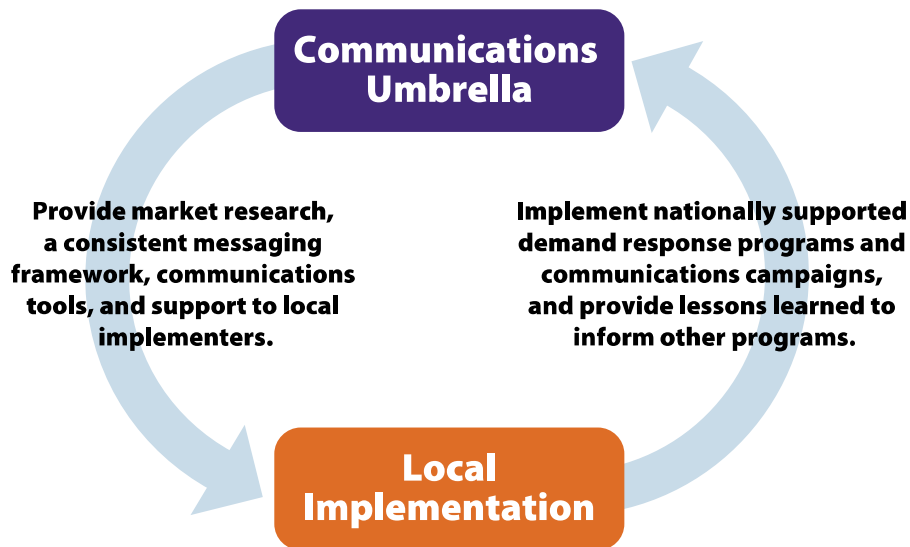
Communications Umbrella

Provide market research, a consistent messaging framework, communications tools, and support to local implementers.

Implement nationally supported demand response programs and communications campaigns, and provide lessons learned to inform other programs.

Local Implementation